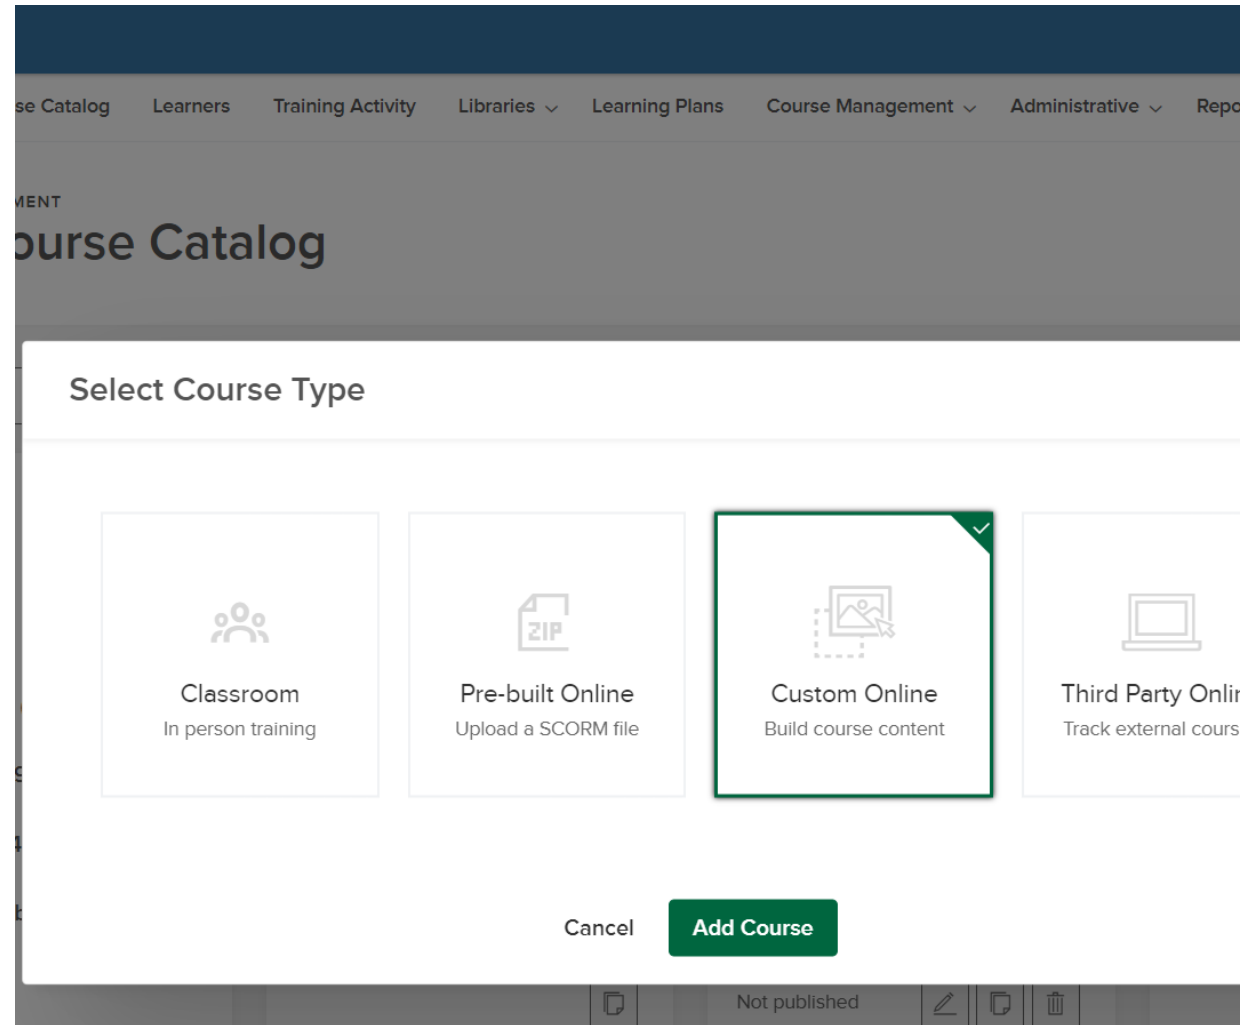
se Catalog Learners Training Activity Libraries Learning Plans Course Management Administrative Repo

MENT

ourse Catalog

Select Course Type

ZIP

Classroom
In person training

Pre-built Online
Upload a SCORM file

Custom Online
Build course content

Third Party Onli
Track external cours

Cancel Add Course

Not published